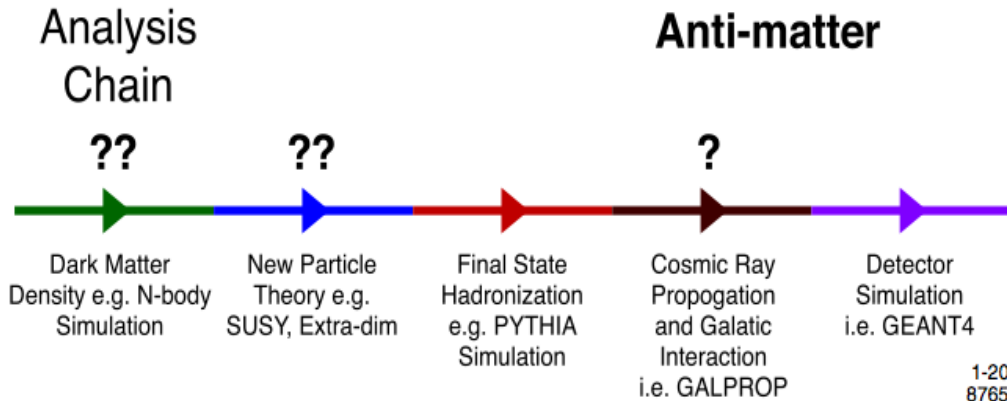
Analysis Chain

Anti-matter

??

??

?

Dark Matter Density e.g. N-body Simulation

New Particle Theory e.g. SUSY, Extra-dim

Final State Hadronization e.g. PYTHIA Simulation

Cosmic Ray Propogation and Galatic Interaction i.e. GALPROP

Detector Simulation i.e. GEANT4

1-20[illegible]
8765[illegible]